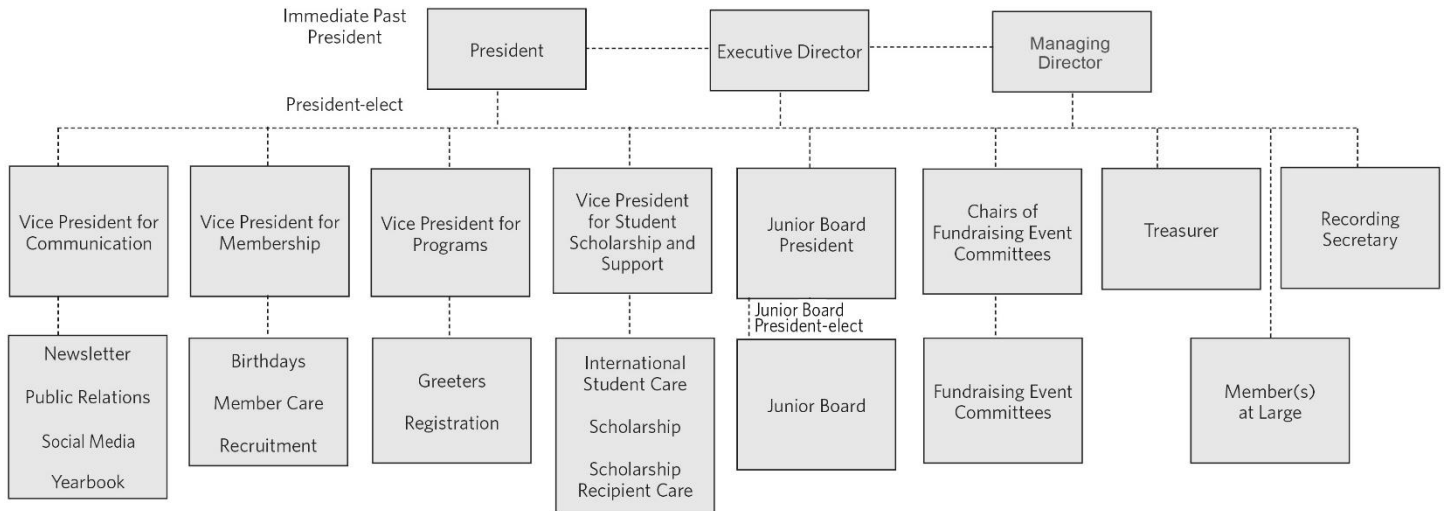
Immediate Past President

President

Executive Director

Managing Director

President-elect

Vice President for Communication

Vice President for Membership

Vice President for Programs

Vice President for Student Scholarship and Support

Junior Board President

Chairs of Fundraising Event Committees

Treasurer

Recording Secretary

Newsletter

Public Relations

Social Media

Yearbook

Birthdays

Member Care

Recruitment

Greeters

Registration

International Student Care

Scholarship

Scholarship Recipient Care

Junior Board President-elect

Junior Board

Fundraising Event Committees

Member(s) at Large